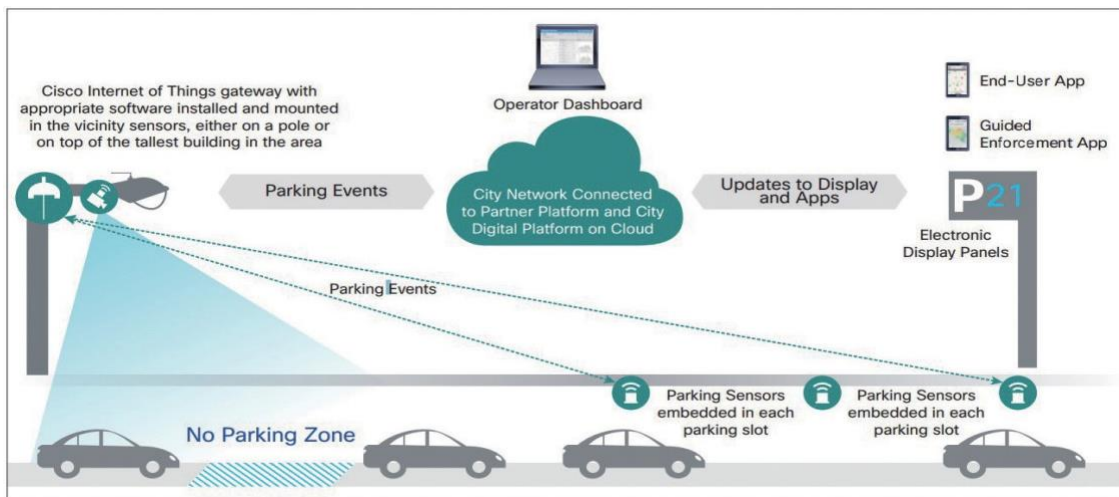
Cisco Internet of Things gateway with appropriate software installed and mounted in the vicinity sensors, either on a pole or on top of the tallest building in the area

Operator Dashboard

End-User App

Guided Enforcement App

Parking Events

City Network Connected to Partner Platform and City Digital Platform on Cloud

Updates to Display and Apps

P21

Electronic Display Panels

Parking Events

Parking Sensors embedded in each parking slot

Parking Sensors embedded in each parking slot

No Parking Zone